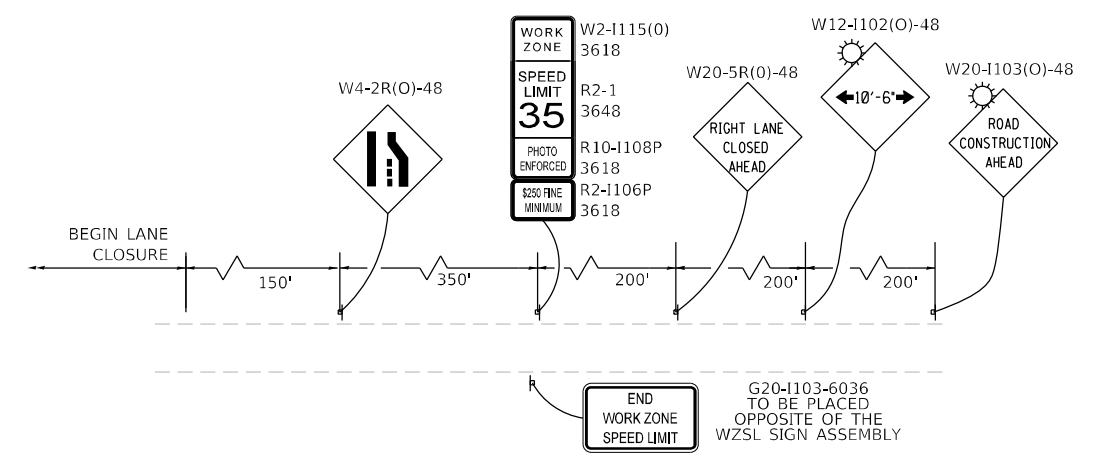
W4-2R(O)-48

WORK ZONE
W2-I115(0)
3618

SPEED LIMIT 35
R2-1
3648

PHOTO ENFORCED
R10-I108P
3618

$250 FINE MINIMUM
R2-I106P
3618

W20-5R(0)-48
RIGHT LANE CLOSED AHEAD

W12-I102(O)-48
◀10'-6"▶

W20-I103(O)-48
ROAD CONSTRUCTION AHEAD

BEGIN LANE CLOSURE

150'
350'
200'
200'
200'

END WORK ZONE SPEED LIMIT

G20-I103-6036
TO BE PLACED
OPPOSITE OF THE
WZSL SIGN ASSEMBLY